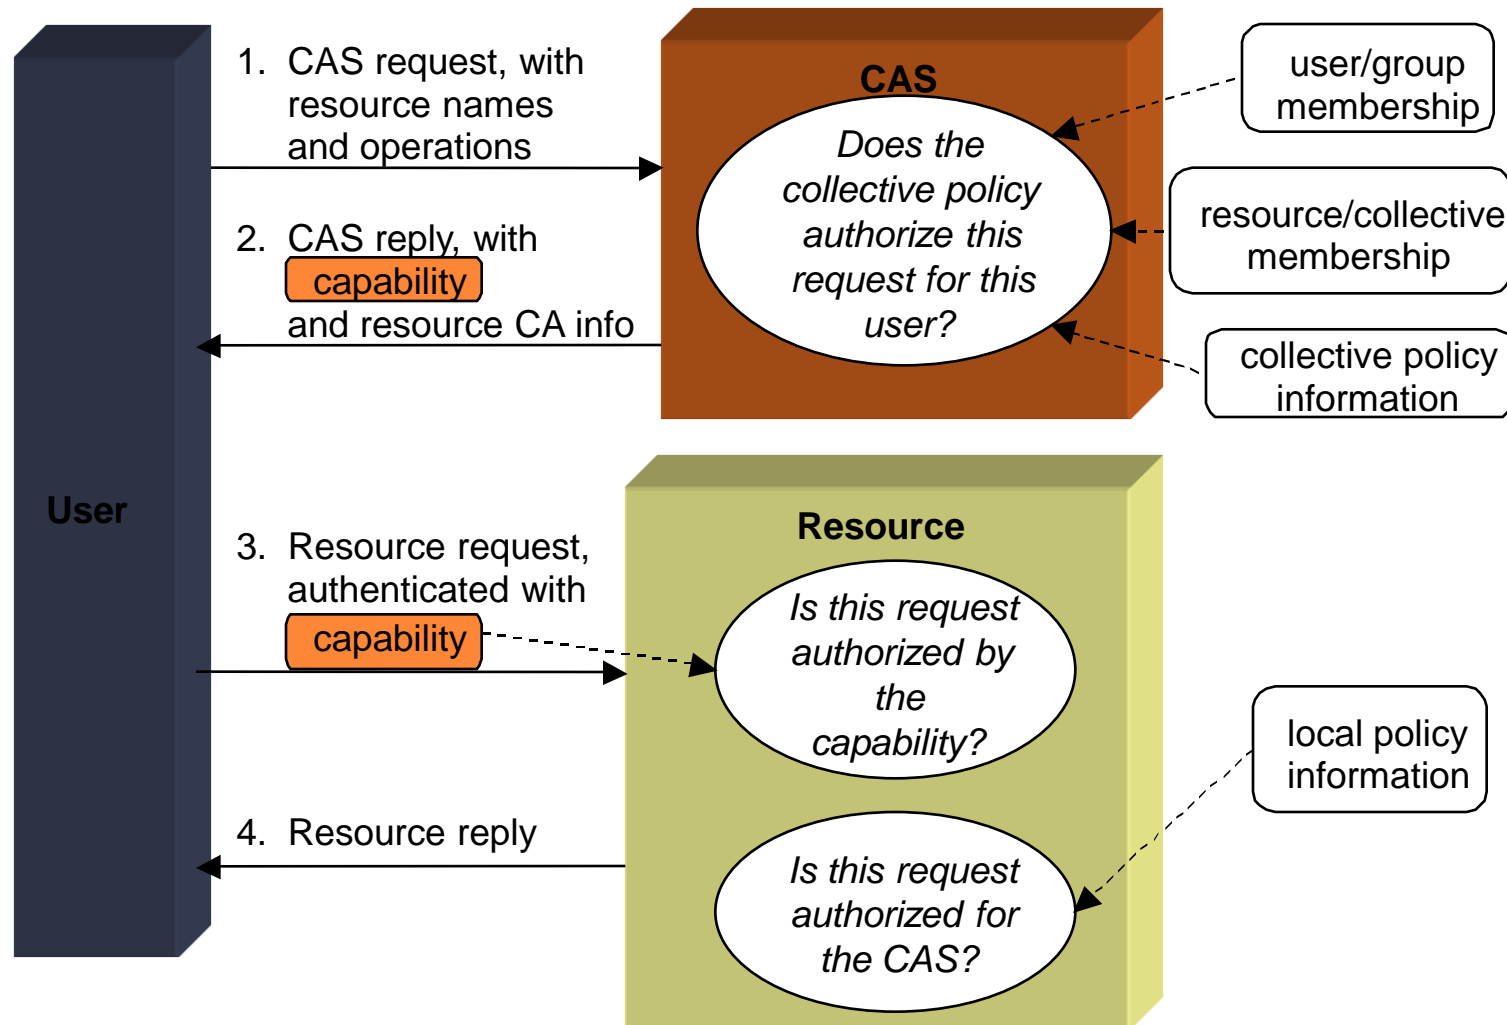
User

1. CAS request, with resource names and operations

2. CAS reply, with capability and resource CA info

CAS

Does the collective policy authorize this request for this user?

user/group membership

resource/collective membership

collective policy information

3. Resource request, authenticated with capability

Resource

Is this request authorized by the capability?

4. Resource reply

Is this request authorized for the CAS?

local policy information